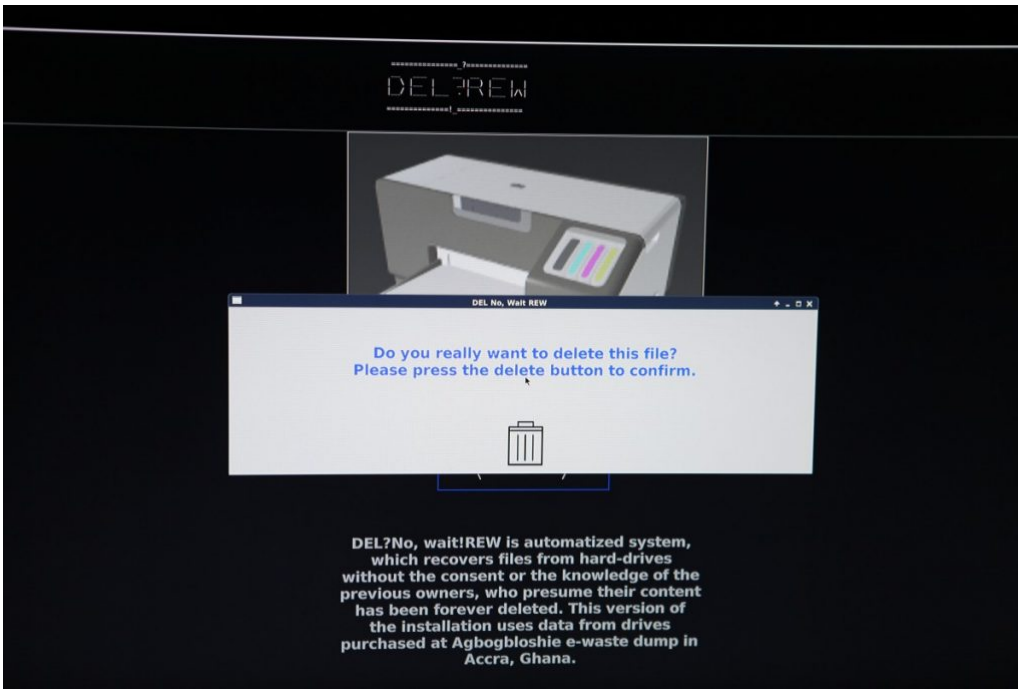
==============?==============
DEL?REW
==============!==============

DEL No, Wait REW

Do you really want to delete this file?
Please press the delete button to confirm.

DEL?No, wait!REW is automatized system, which recovers files from hard-drives without the consent or the knowledge of the previous owners, who presume their content has been forever deleted. This version of the installation uses data from drives purchased at Agbogbloshie e-waste dump in Accra, Ghana.